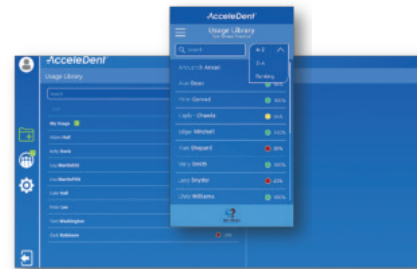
AcceleDent

Usage Library

Search

A-Z

Z-A

Ranking

Annabeth Arnez

Alan Bean

Cindy Conrad

Leslie Cleansie

Edgar Mitchell

Alan Shepard

Gary Smith

Lacy Snyder

Chris Williams

AcceleDent

Usage Library

Search

My Usage

Alison Hall

Andy Beck

Lisa Martinelli

Lisa Martinelli

Luke Hall

Peter Lee

Tom Washington

Zack Robinson

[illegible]